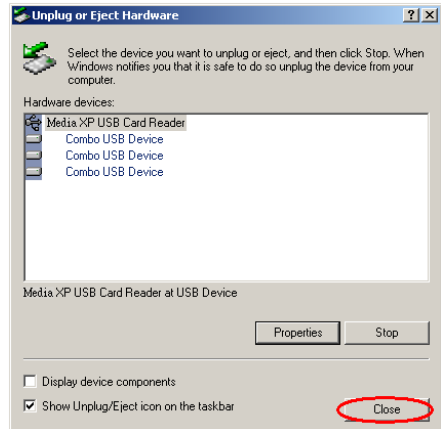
Unplug or Eject Hardware

?

X

Select the device you want to unplug or eject, and then click Stop. When Windows notifies you that it is safe to do so unplug the device from your computer.

Hardware devices:

Media XP USB Card Reader
Combo USB Device
Combo USB Device
Combo USB Device

Media XP USB Card Reader at USB Device

Properties

Stop

Display device components

Show Unplug/Eject icon on the taskbar

Close